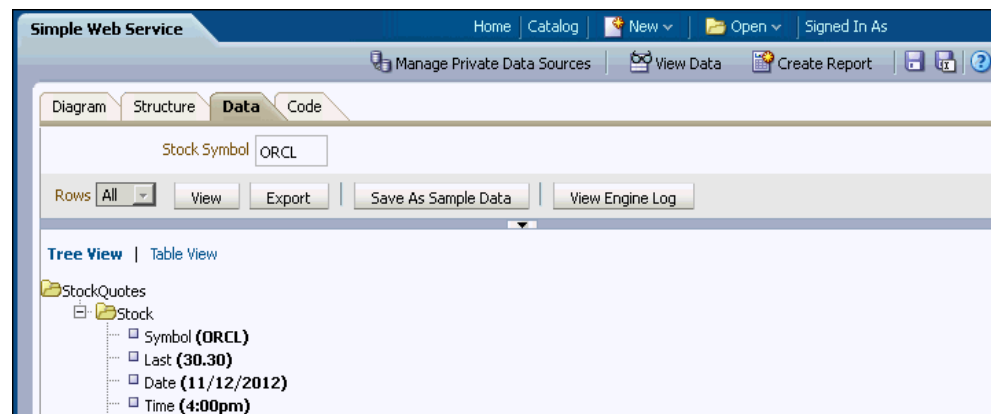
Simple Web Service

Home | Catalog | New | Open | Signed In As

Manage Private Data Sources | View Data | Create Report

Diagram | Structure | Data | Code

Stock Symbol ORCL

Rows All | View | Export | Save As Sample Data | View Engine Log

Tree View | Table View

StockQuotes
Stock
Symbol (ORCL)
Last (30.30)
Date (11/12/2012)
Time (4:00pm)